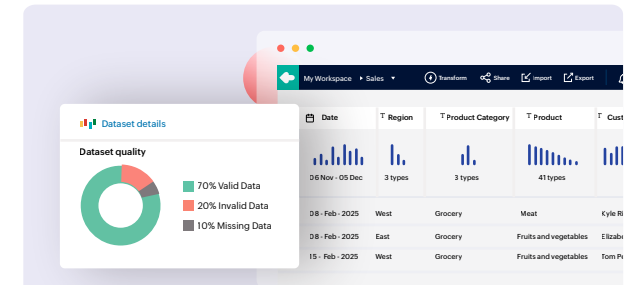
My Workspace ▸ Sales ▾
Transform
Share
Import
Export

Date
Region
Product Category
Product
Cust
06 Nov - 05 Dec
3 types
3 types
41 types

08 - Feb - 2025 | West | Grocery | Meat | Kyle Ri
08 - Feb - 2025 | East | Grocery | Fruits and vegetables | Elizab
15 - Feb - 2025 | West | Grocery | Fruits and vegetables | Tom Pe

Dataset details
Dataset quality
70% Valid Data
20% Invalid Data
10% Missing Data